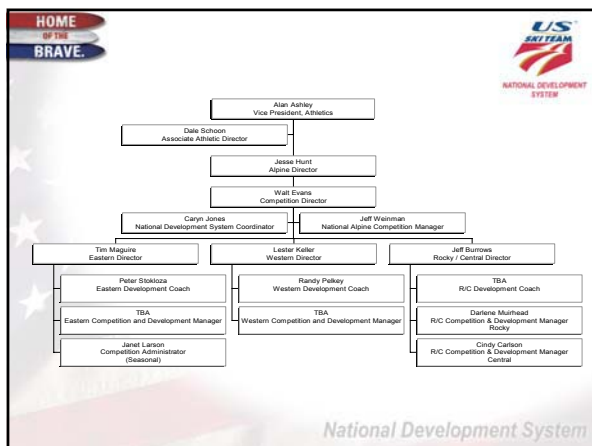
HOME OF THE BRAVE.

US SKI TEAM

NATIONAL DEVELOPMENT SYSTEM

Alan Ashley
Vice President, Athletics

Dale Schoon
Associate Athletic Director

Jesse Hunt
Alpine Director

Walt Evans
Competition Director

Caryn Jones
National Development System Coordinator

Jeff Weinman
National Alpine Competition Manager

Tim Maguire
Eastern Director

Lester Keller
Western Director

Jeff Burrows
Rocky / Central Director

Peter Stokloza
Eastern Development Coach

TBA
Eastern Competition and Development Manager

Janet Larson
Competition Administrator
(Seasonal)

Randy Pelkey
Western Development Coach

TBA
Western Competition and Development Manager

TBA
R/C Development Coach

Darlene Muirhead
R/C Competition & Development Manager
Rocky

Cindy Carlson
R/C Competition & Development Manager
Central

National Development System